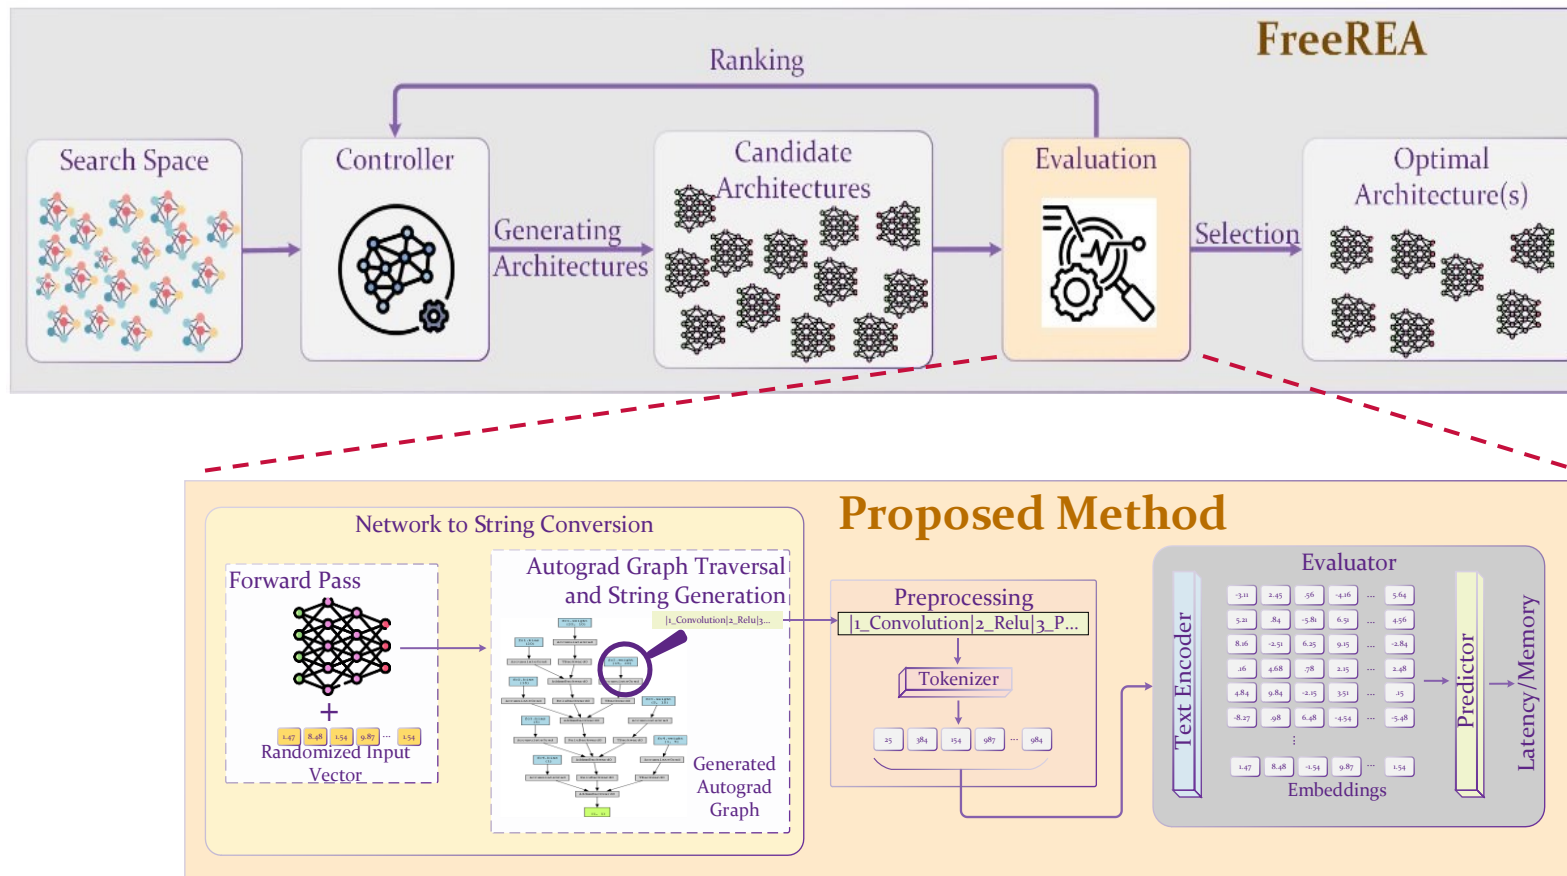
FreeREA

Ranking

Search Space

Controller

Generating Architectures

Candidate Architectures

Evaluation

Selection

Optimal Architecture(s)

Proposed Method

Network to String Conversion

Forward Pass

+

1.47 8.48 1.54 9.87 ... 1.54

Randomized Input Vector

Autograd Graph Traversal and String Generation

|1_Convolution|2_Relu|3...

Generated Autograd Graph

Preprocessing

|1_Convolution|2_Relu|3_P...

Tokenizer

25 384 154 987 ... 984

Evaluator

Text Encoder

| | | | | | |
|---|---|---|---|---|---|---|
| -3.11 | 2.45 | .56 | -4.26 | ... | 5.64 |
| 5.21 | .84 | -5.81 | 6.51 | ... | 4.56 |
| 8.16 | -2.51 | 6.25 | 9.15 | ... | -2.84 |
| .16 | 4.68 | .78 | 2.15 | ... | 2.48 |
| 4.84 | 9.84 | -2.15 | 3.51 | ... | .15 |
| -8.27 | .98 | 6.48 | -4.54 | ... | -5.48 |
| ⋮ | | | | | |
| 1.47 | 8.48 | -1.54 | 9.87 | ... | 1.54 |

Embeddings

Predictor

Latency/Memory